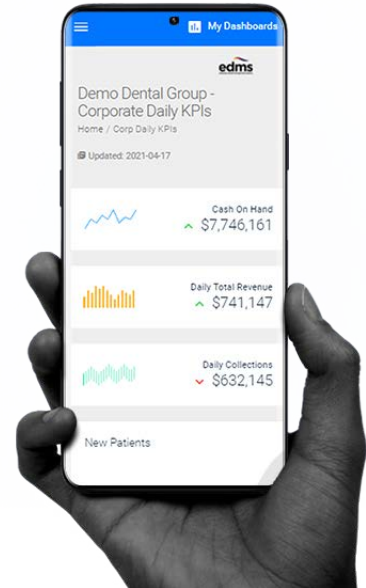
My Dashboards

edms

Demo Dental Group - Corporate Daily KPIs

Home / Corp Daily KPIs

Updated: 2021-04-17

Cash On Hand
$7,746,161

Daily Total Revenue
$741,147

Daily Collections
$632,145

New Patients